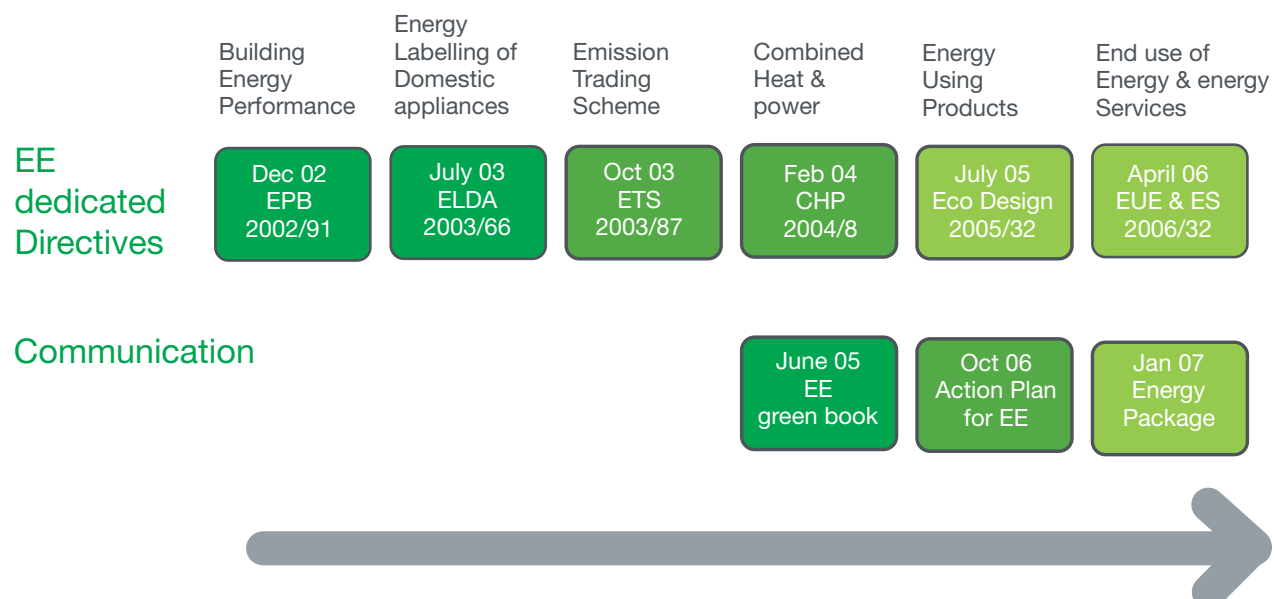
Building Energy Performance

Energy Labelling of Domestic appliances

Emission Trading Scheme

Combined Heat & power

Energy Using Products

End use of Energy & energy Services

EE dedicated Directives

Dec 02
EPB
2002/91

July 03
ELDA
2003/66

Oct 03
ETS
2003/87

Feb 04
CHP
2004/8

July 05
Eco Design
2005/32

April 06
EUE & ES
2006/32

Communication

June 05
EE
green book

Oct 06
Action Plan
for EE

Jan 07
Energy
Package